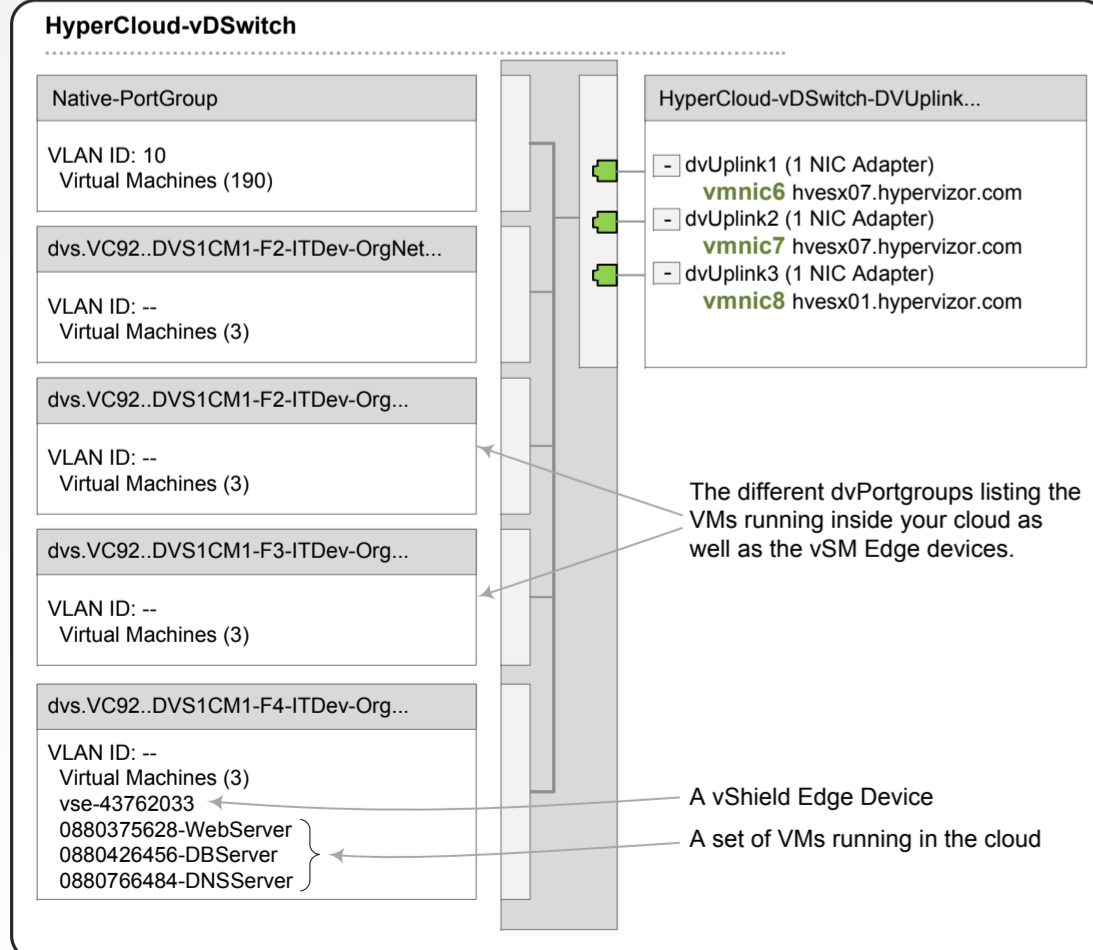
HyperCloud-vDSwitch

Native-PortGroup

VLAN ID: 10
Virtual Machines (190)

dvs.VC92..DVS1CM1-F2-ITDev-OrgNet...

VLAN ID: --
Virtual Machines (3)

dvs.VC92..DVS1CM1-F2-ITDev-Org...

VLAN ID: --
Virtual Machines (3)

dvs.VC92..DVS1CM1-F3-ITDev-Org...

VLAN ID: --
Virtual Machines (3)

dvs.VC92..DVS1CM1-F4-ITDev-Org...

VLAN ID: --
Virtual Machines (3)
vse-43762033
0880375628-WebServer
0880426456-DBServer
0880766484-DNSServer

HyperCloud-vDSwitch-DVUplink...

- dvUplink1 (1 NIC Adapter)
vmnic6 hvesx07.hypervizor.com
- dvUplink2 (1 NIC Adapter)
vmnic7 hvesx07.hypervizor.com
- dvUplink3 (1 NIC Adapter)
vmnic8 hvesx01.hypervizor.com

The different dvPortgroups listing the VMs running inside your cloud as well as the vSM Edge devices.

A vShield Edge Device

A set of VMs running in the cloud